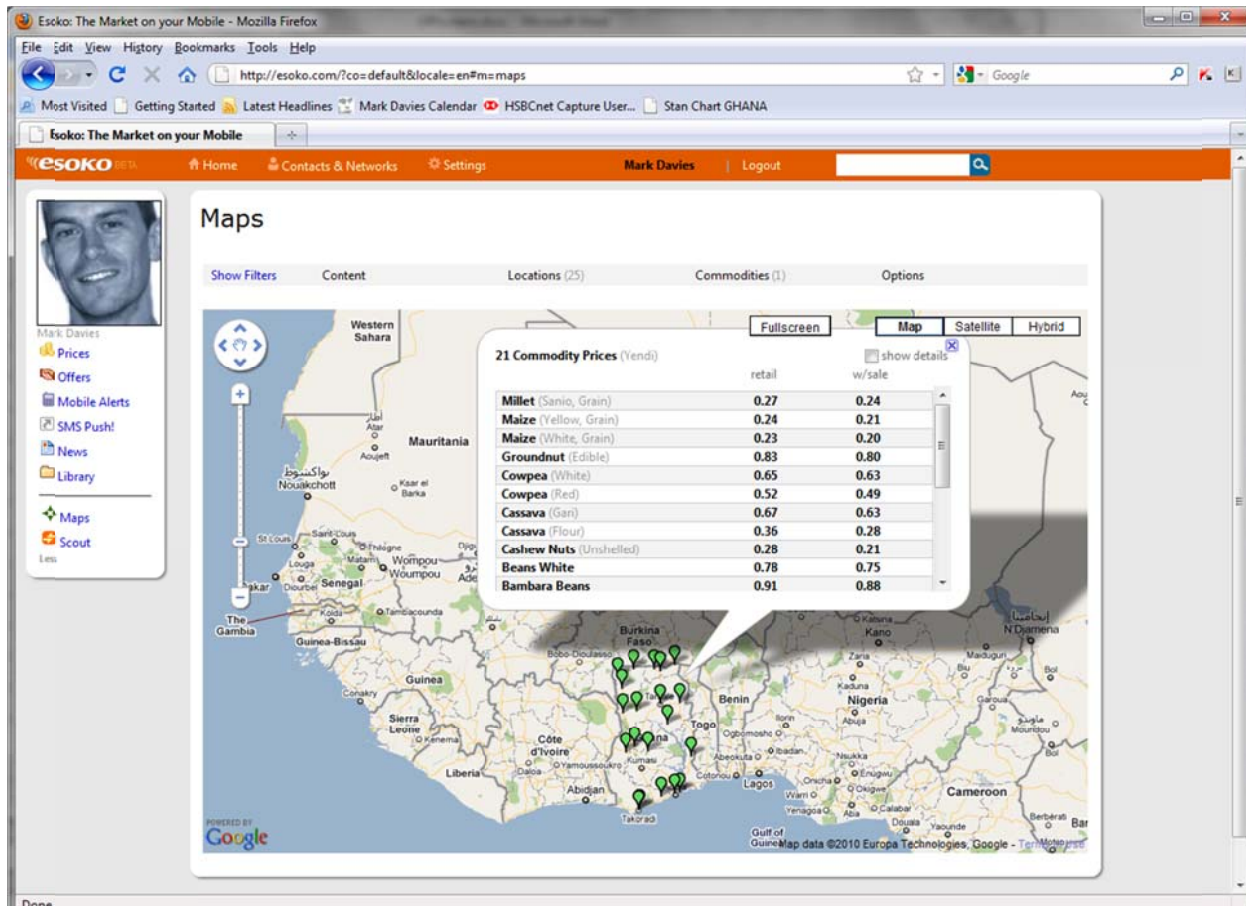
Esoko: The Market on your Mobile - Mozilla Firefox

File Edit View History Bookmarks Tools Help

http://esoko.com/?co=default&locale=en#m=maps

Google

Most Visited Getting Started Latest Headlines Mark Davies Calendar HSBCnet Capture User... Stan Chart GHANA

Esoko: The Market on your Mobile

esoko BETA Home Contacts & Networks Settings Mark Davies | Logout

Mark Davies
Prices
Offers
Mobile Alerts
SMS Push!
News
Library
Maps
Scout
Less

Maps

Show Filters Content Locations (25) Commodities (1) Options

Fullscreen Map Satellite Hybrid

21 Commodity Prices (Yendi) show details

| | retail | w/sale |
|---|---|---|
| Millet (Sanio, Grain) | 0.27 | 0.24 |
| Maize (Yellow, Grain) | 0.24 | 0.21 |
| Maize (White, Grain) | 0.23 | 0.20 |
| Groundnut (Edible) | 0.83 | 0.80 |
| Cowpea (White) | 0.65 | 0.63 |
| Cowpea (Red) | 0.52 | 0.49 |
| Cassava (Gari) | 0.67 | 0.63 |
| Cassava (Flour) | 0.36 | 0.28 |
| Cashew Nuts (Unshelled) | 0.28 | 0.21 |
| Beans White | 0.78 | 0.75 |
| Bambara Beans | 0.91 | 0.88 |

Western Sahara Mauritania Atar Aoujeft Nouakchott Kaar el Barka St Louis Saint-Louis Louga Matam Wompou Woumpou Senegal Dakar Kolda Tambacounda The Gambia Guinea-Bissau Guinea Conakry Sierra Leone Kenema Liberia Côte d'Ivoire Yamoussoukro Abidjan Kumasi Takoradi Burkina Faso Bobo-Dioulasso Togo Benin Cotonou Lagos Ogbomosho Ibadan Abeokuta Ilorin Nigeria Kaduna Abuja Nsukka Onitsha Enugwu Warri Okigwe Yenagoa Calabar Kano Zaria Maiduguri N'Djamena Cameroon Douala Yaounde Bertoua Gulf of Guinea

POWERED BY Google Map data ©2010 Europa Technologies, Google - Terms of Use

Done